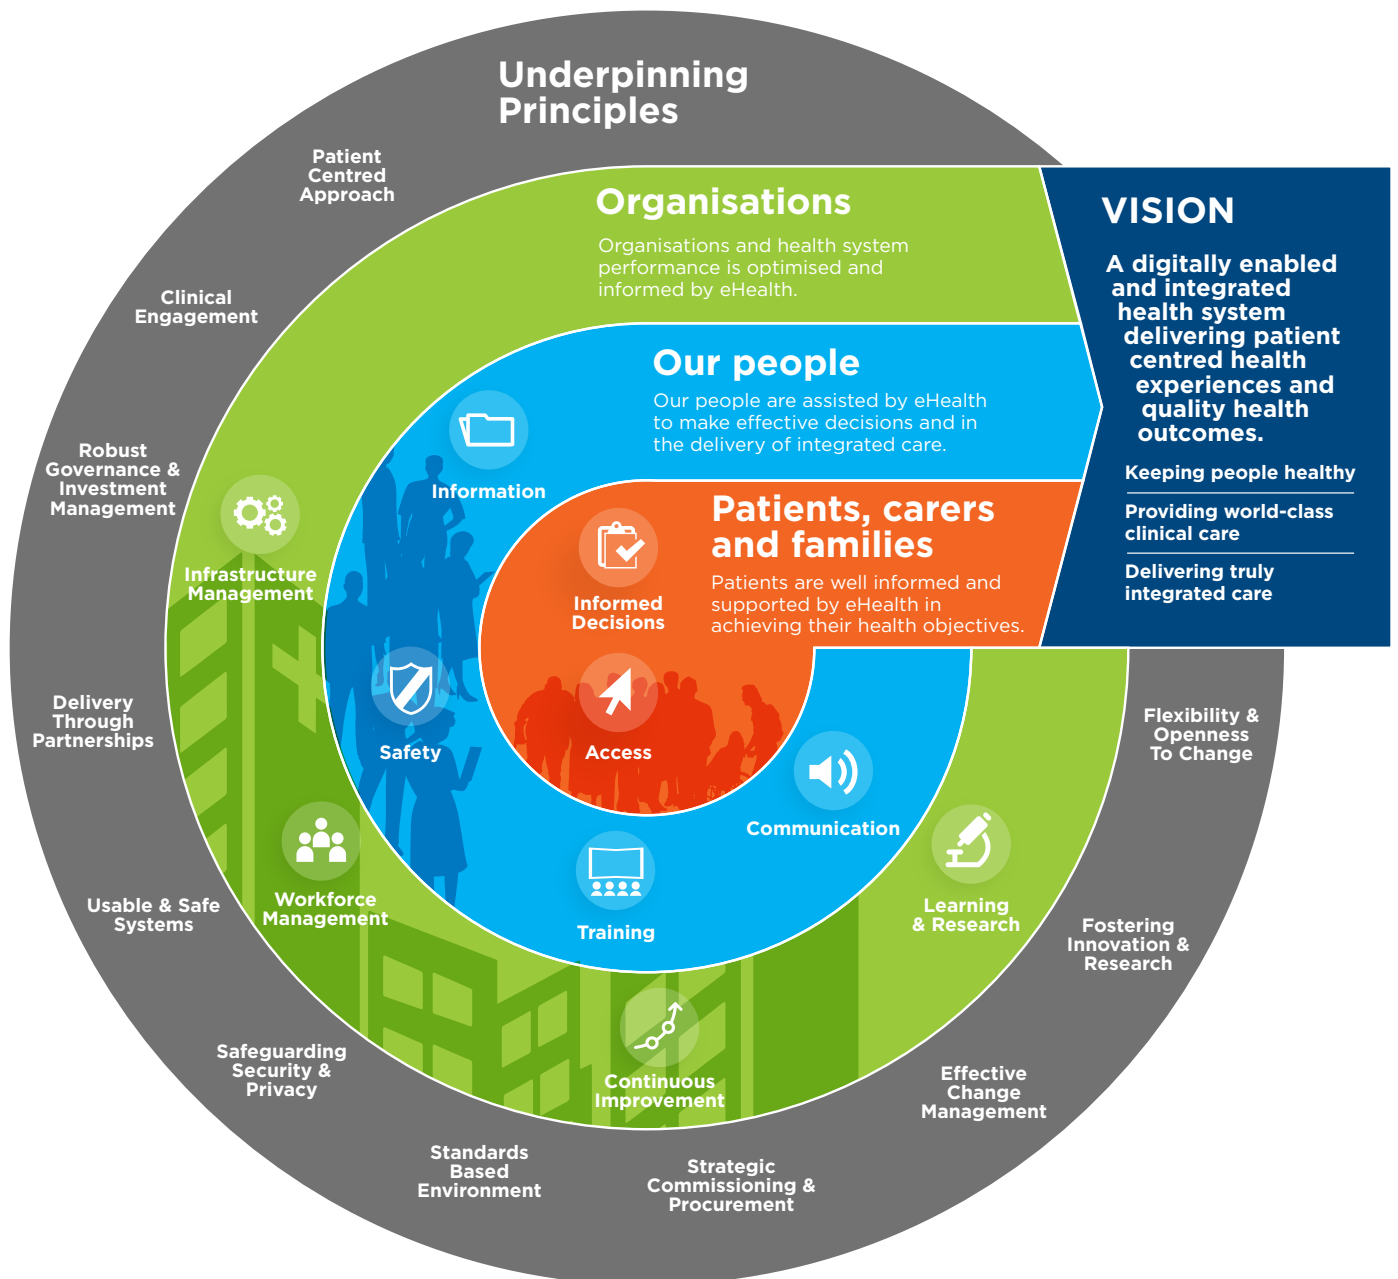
Underpinning Principles

Patient Centred Approach

Clinical Engagement

Robust Governance & Investment Management

Delivery Through Partnerships

Usable & Safe Systems

Safeguarding Security & Privacy

Standards Based Environment

Strategic Commissioning & Procurement

Effective Change Management

Fostering Innovation & Research

Flexibility & Openness To Change

Organisations

Organisations and health system performance is optimised and informed by eHealth.

Infrastructure Management

Workforce Management

Continuous Improvement

Learning & Research

Our people

Our people are assisted by eHealth to make effective decisions and in the delivery of integrated care.

Information

Safety

Training

Communication

Patients, carers and families

Patients are well informed and supported by eHealth in achieving their health objectives.

Informed Decisions

Access

VISION

A digitally enabled and integrated health system delivering patient centred health experiences and quality health outcomes.

Keeping people healthy

Providing world-class clinical care

Delivering truly integrated care